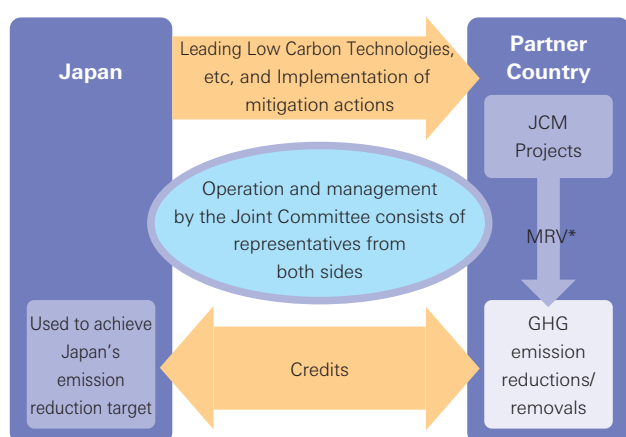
Japan

Leading Low Carbon Technologies, etc, and Implementation of mitigation actions

Partner Country

JCM Projects

Operation and management by the Joint Committee consists of representatives from both sides

MRV*

Used to achieve Japan's emission reduction target

Credits

GHG emission reductions/ removals